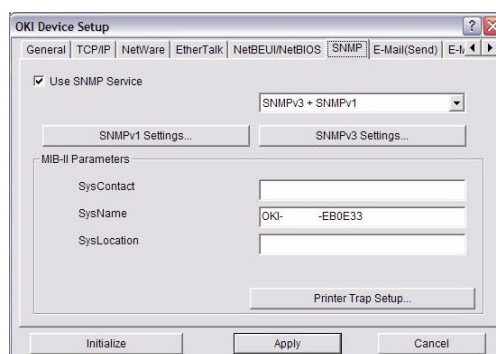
OKI Device Setup

General | TCP/IP | NetWare | EtherTalk | NetBEUI/NetBIOS | SNMP | E-Mail(Send) | E-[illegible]

Use SNMP Service

SNMPv3 + SNMPv1

SNMPv1 Settings...

SNMPv3 Settings...

MIB-II Parameters

SysContact

SysName

OKI- -EB0E33

SysLocation

Printer Trap Setup...

Initialize

Apply

Cancel